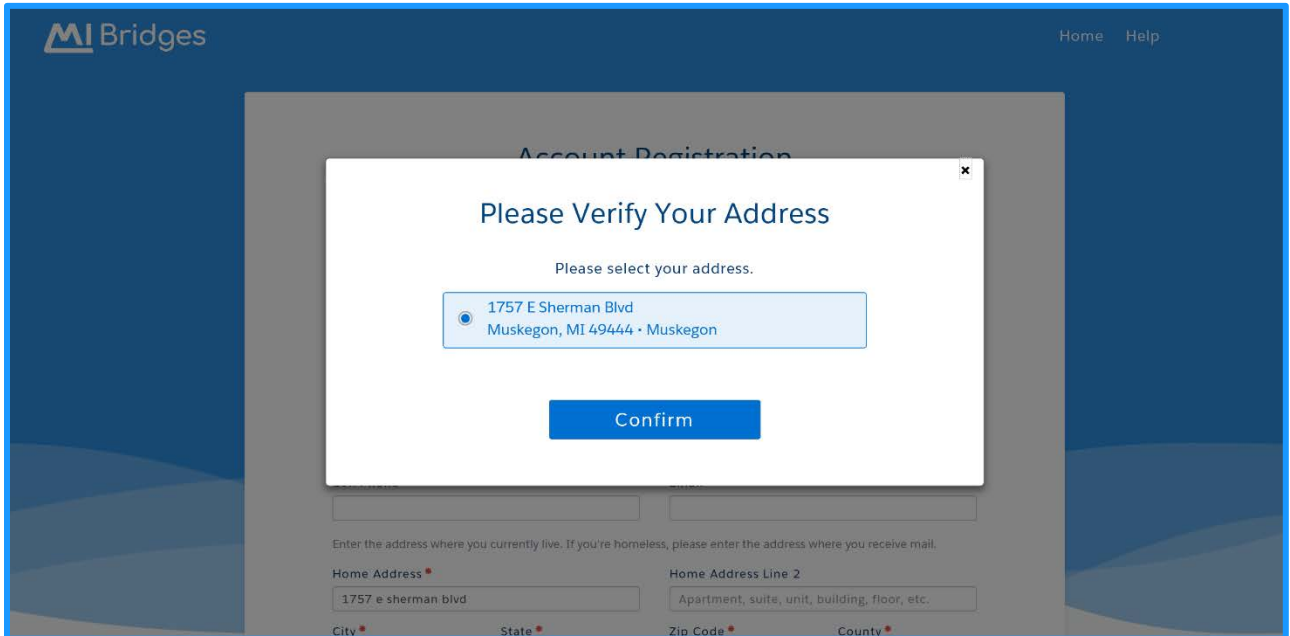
MI Bridges

Home Help

Account Registration

×

Please Verify Your Address

Please select your address.

1757 E Sherman Blvd
Muskegon, MI 49444 • Muskegon

Confirm

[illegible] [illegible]

Enter the address where you currently live. If you're homeless, please enter the address where you receive mail.

Home Address *

1757 e sherman blvd

Home Address Line 2

Apartment, suite, unit, building, floor, etc.

City * State * Zip Code * County *